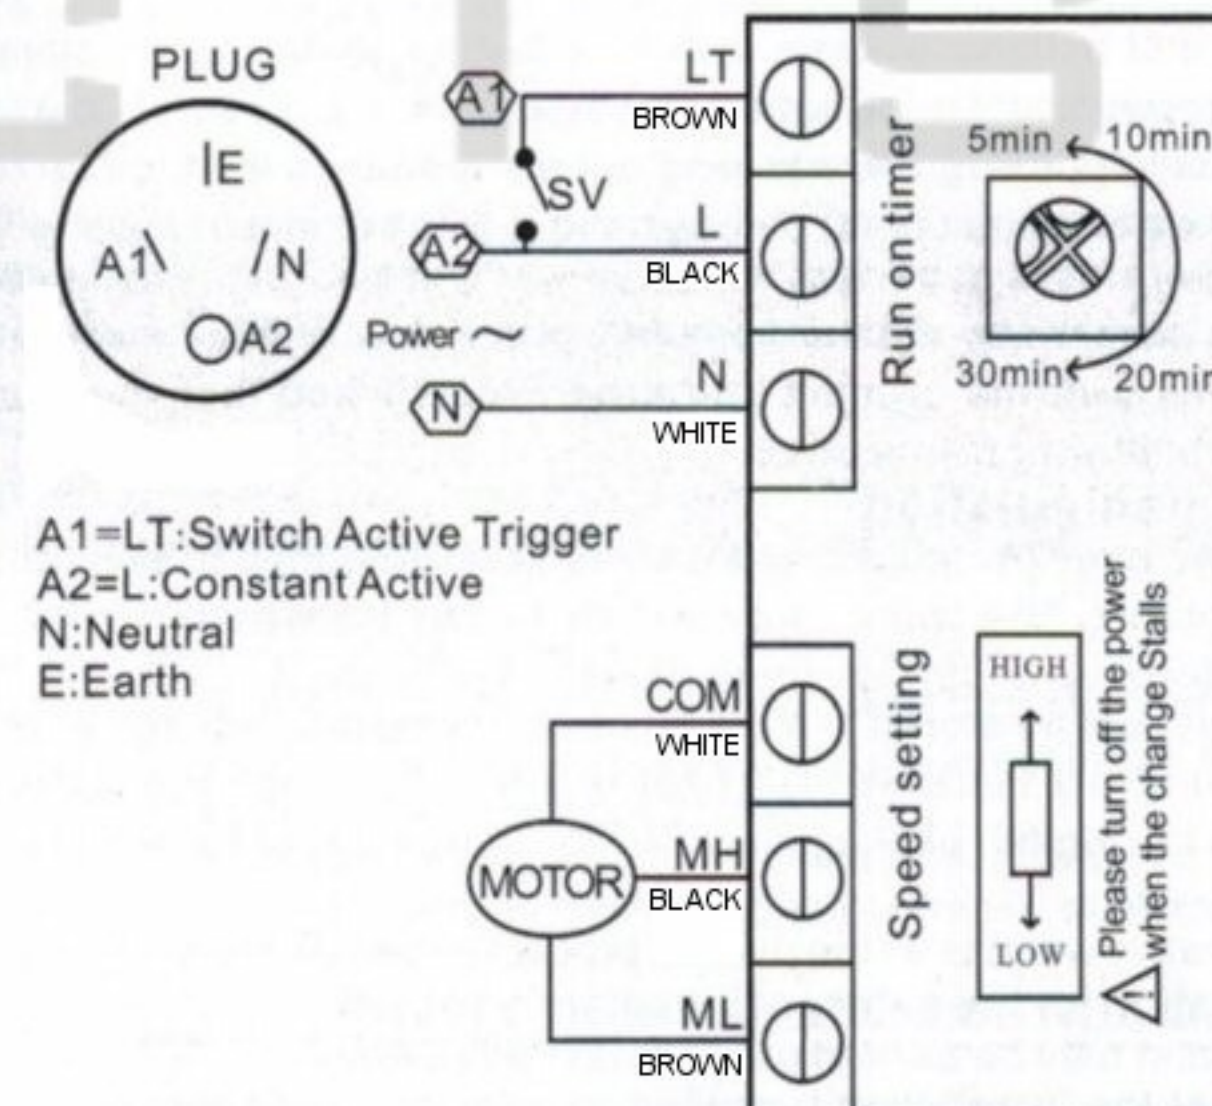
PLUG

E

A1

N

A2

A1

A2

N

Power ~

SV

LT
BROWN

L
BLACK

N
WHITE

Run on timer

5min 10min

30min 20min

A1=LT:Switch Active Trigger
A2=L:Constant Active
N:Neutral
E:Earth

COM
WHITE

MOTOR

MH
BLACK

ML
BROWN

Speed setting

HIGH

LOW

Please turn off the power when the change Stalls